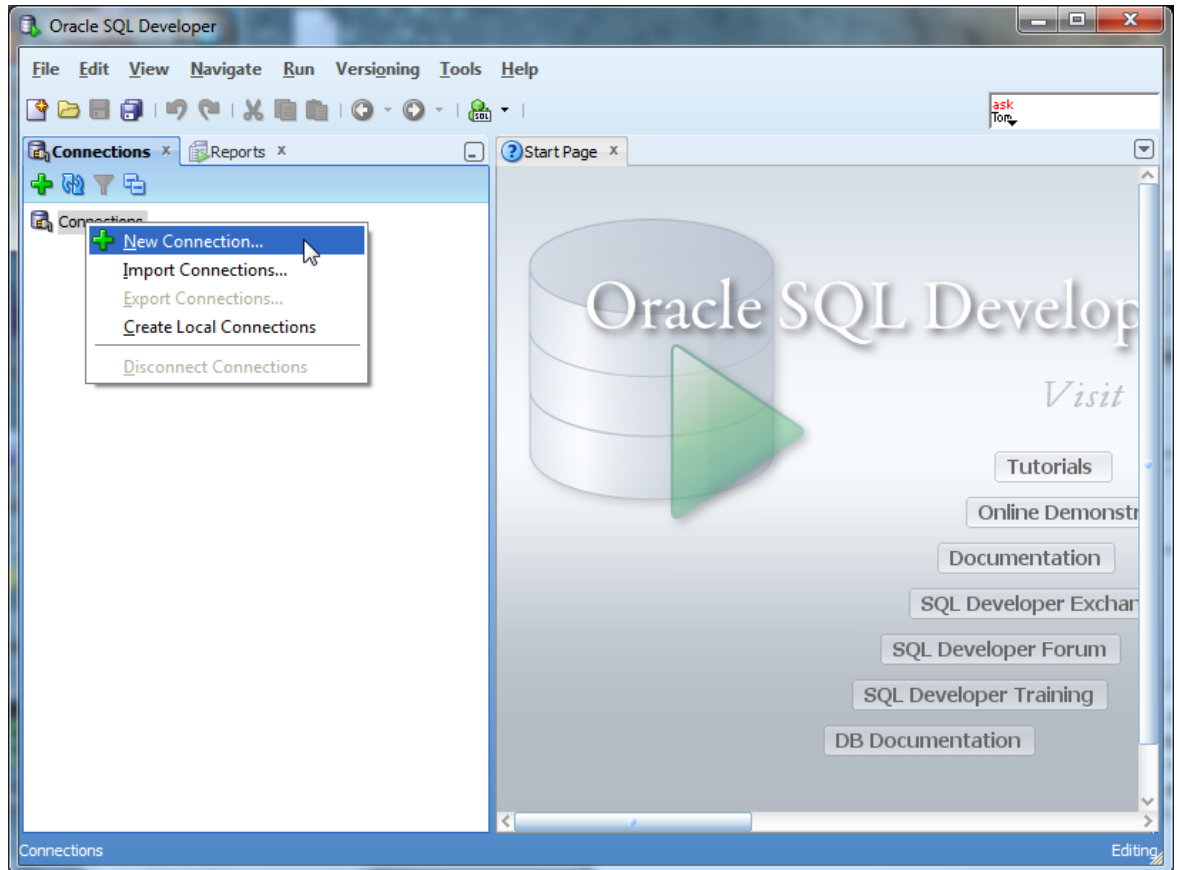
Oracle SQL Developer

File Edit View Navigate Run Versioning Tools Help

ask Tom

Connections x Reports x

Start Page x

Connections

New Connection...
Import Connections...
Export Connections...
Create Local Connections
Disconnect Connections

Oracle SQL Develop

Visit

Tutorials

Online Demonstr

Documentation

SQL Developer Exchar

SQL Developer Forum

SQL Developer Training

DB Documentation

Connections

Editing